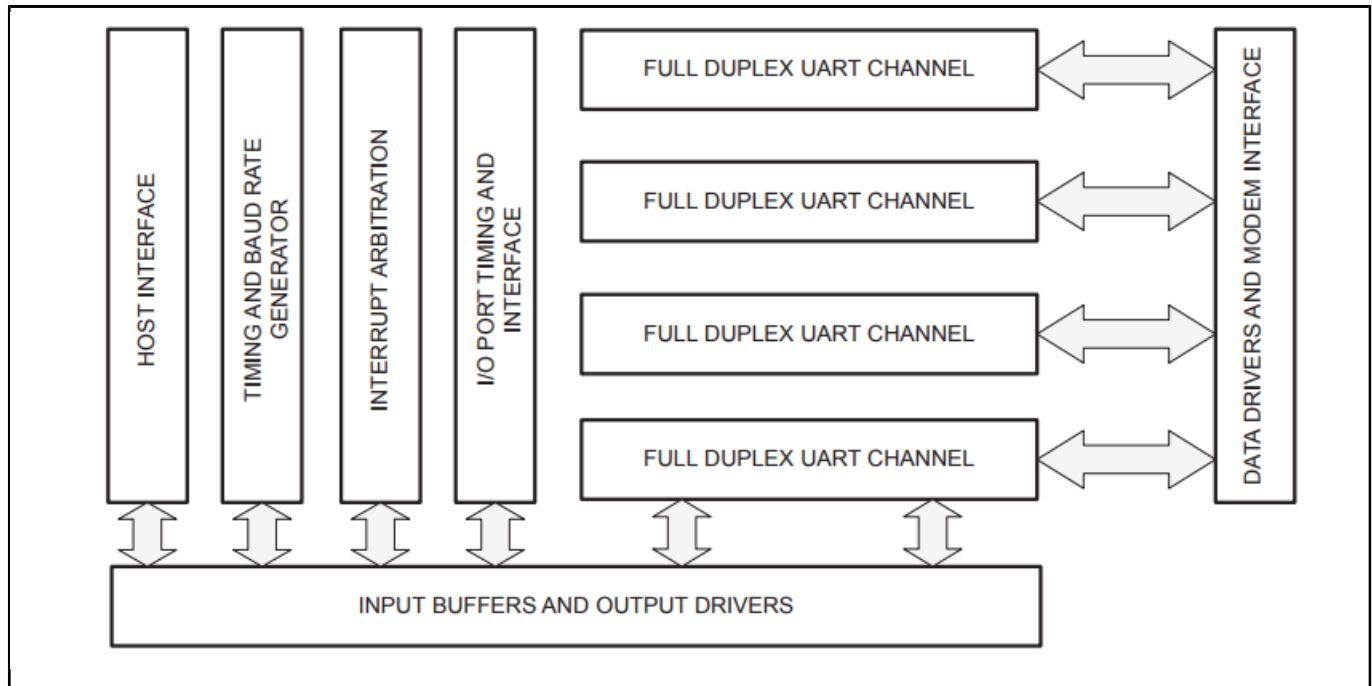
HOST INTERFACE

TIMING AND BAUD RATE GENERATOR

INTERRUPT ARBITRATION

I/O PORT TIMING AND INTERFACE

FULL DUPLEX UART CHANNEL

FULL DUPLEX UART CHANNEL

FULL DUPLEX UART CHANNEL

FULL DUPLEX UART CHANNEL

DATA DRIVERS AND MODEM INTERFACE

INPUT BUFFERS AND OUTPUT DRIVERS